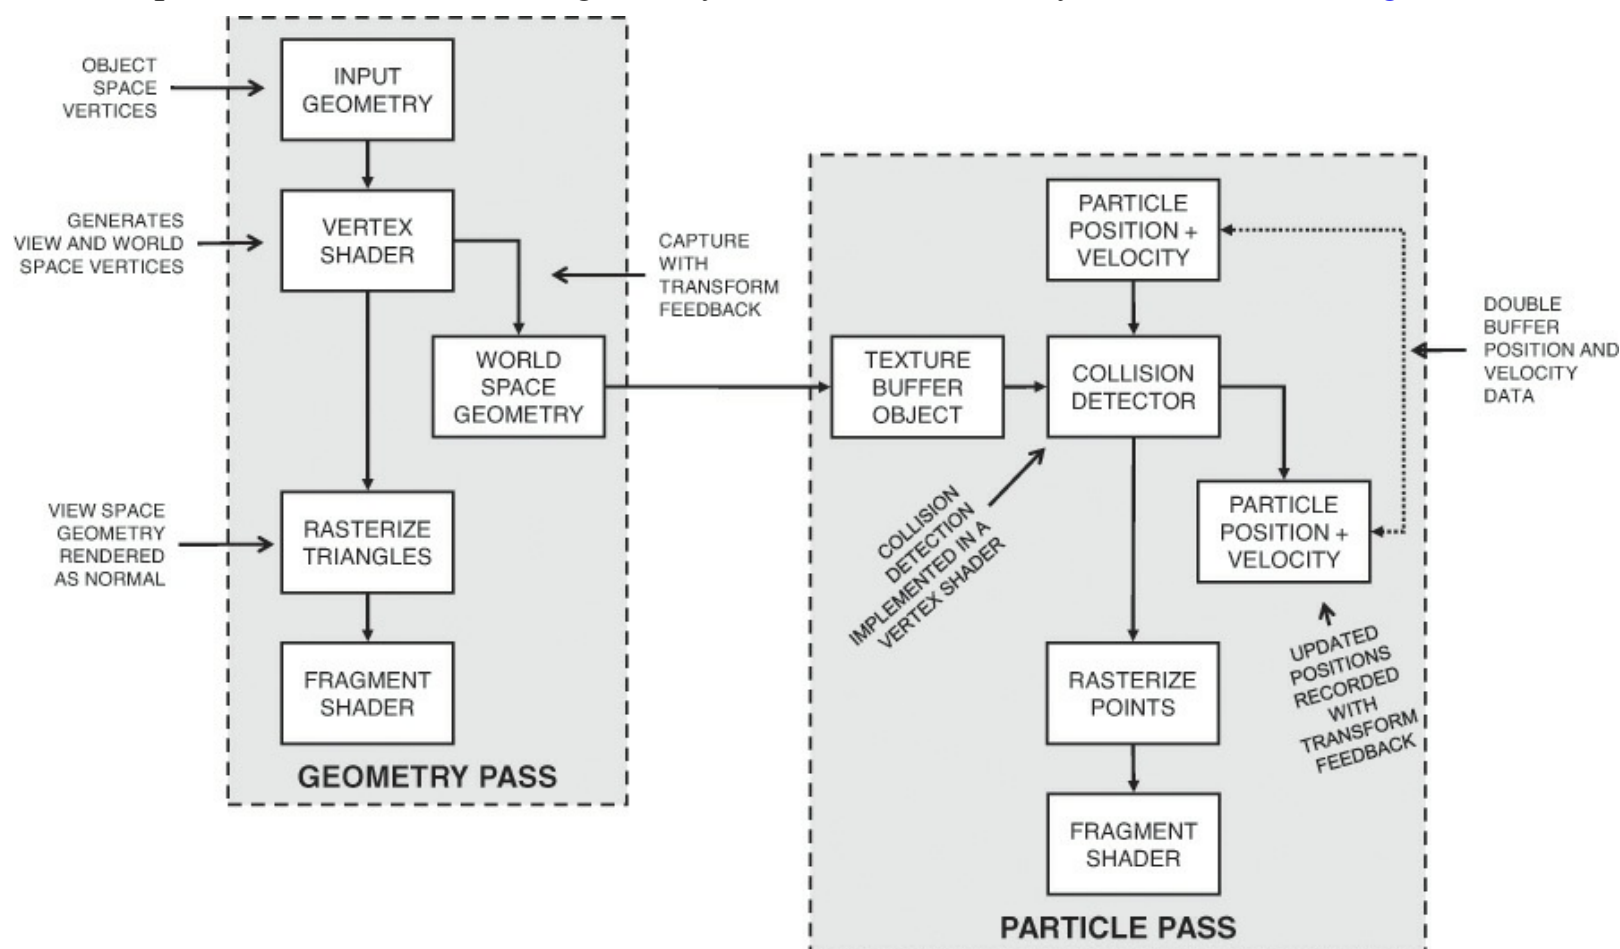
OBJECT SPACE VERTICES

INPUT GEOMETRY

GENERATES VIEW AND WORLD SPACE VERTICES

VERTEX SHADER

CAPTURE WITH TRANSFORM FEEDBACK

WORLD SPACE GEOMETRY

VIEW SPACE GEOMETRY RENDERED AS NORMAL

RASTERIZE TRIANGLES

FRAGMENT SHADER

GEOMETRY PASS

PARTICLE POSITION + VELOCITY

DOUBLE BUFFER POSITION AND VELOCITY DATA

TEXTURE BUFFER OBJECT

COLLISION DETECTOR

COLLISION DETECTION IMPLEMENTED IN A VERTEX SHADER

PARTICLE POSITION + VELOCITY

UPDATED POSITIONS RECORDED WITH TRANSFORM FEEDBACK

RASTERIZE POINTS

FRAGMENT SHADER

PARTICLE PASS